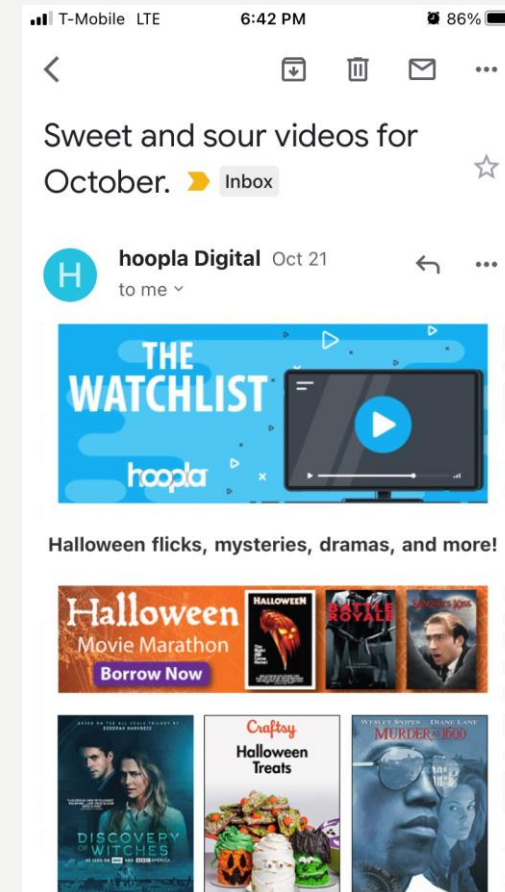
T-Mobile LTE 6:42 PM 86%

Sweet and sour videos for October. Inbox

H hoopla Digital Oct 21
to me

THE WATCHLIST
hoopla

Halloween flicks, mysteries, dramas, and more!

Halloween Movie Marathon
Borrow Now

HALLOWEEN
BATTLE ROYALE
VAMPIRE'S KISS

DISCOVERY OF WITCHES
Craftsy Halloween Treats
WESLEY SNIPES DIANE LANE
MURDER AT 1600